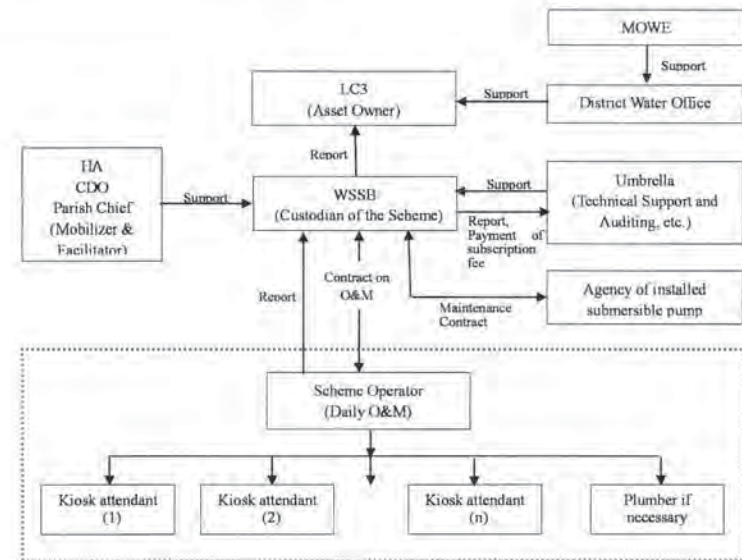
MOWE

Support

LC3
(Asset Owner)

Support

District Water Office

Report

HA
CDO
Parish Chief
(Mobilizer &
Facilitator)

Support

WSSB
(Custodian of the Scheme)

Support

Umbrella
(Technical Support and Auditing, etc.)

Report, Payment of subscription fee

Contract on O&M

Report

Maintenance Contract

Agency of installed submersible pump

Scheme Operator
(Daily O&M)

Kiosk attendant
(1)

Kiosk attendant
(2)

Kiosk attendant
(n)

Plumber if necessary